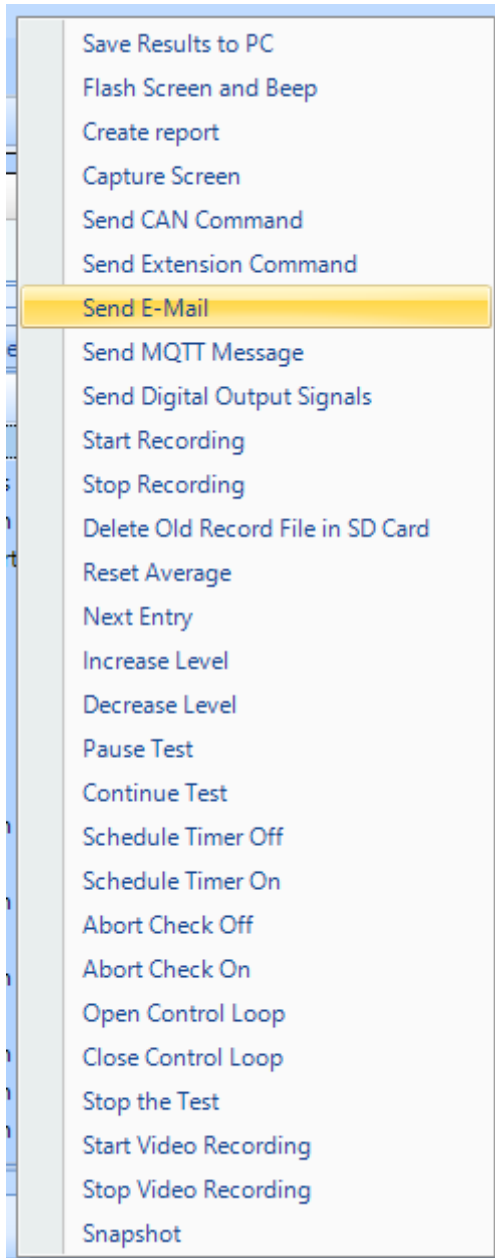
Save Results to PC
Flash Screen and Beep
Create report
Capture Screen
Send CAN Command
Send Extension Command
Send E-Mail
Send MQTT Message
Send Digital Output Signals
Start Recording
Stop Recording
Delete Old Record File in SD Card
Reset Average
Next Entry
Increase Level
Decrease Level
Pause Test
Continue Test
Schedule Timer Off
Schedule Timer On
Abort Check Off
Abort Check On
Open Control Loop
Close Control Loop
Stop the Test
Start Video Recording
Stop Video Recording
Snapshot